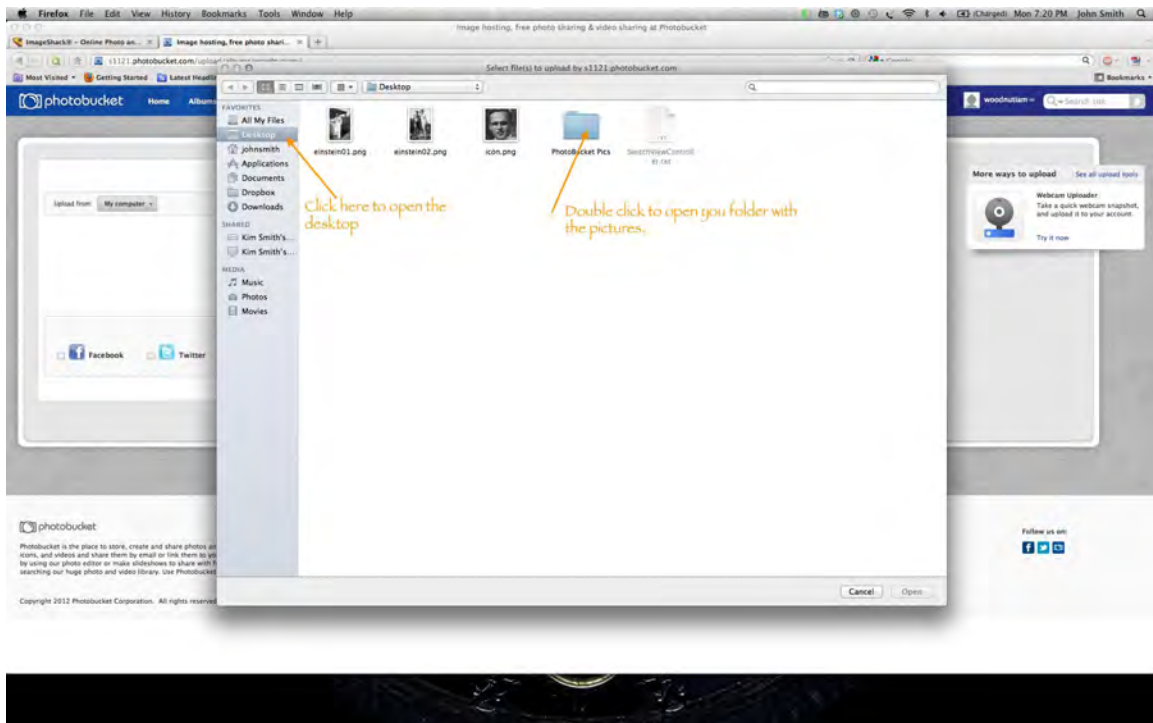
Firefox File Edit View History Bookmarks Tools Window Help

(Charged) Mon 7:20 PM John Smith

Image hosting, free photo sharing & video sharing at Photobucket

ImageShack® - Online Photo an... | Image hosting, free photo shari... | +

s1121.photobucket.com/upload

Most Visited Getting Started Latest Headlines

Bookmarks

Select file(s) to upload by s1121.photobucket.com

photobucket Home Albums

woodnutlam | Search

Desktop

FAVORITES
All My Files
Desktop
johnsmith
Applications
Documents
Dropbox
Downloads

SHARED
Kim Smith's...
Kim Smith's...

MEDIA
Music
Photos
Movies

einstein01.png einstein02.png icon.png PhotoBucket Pics SearchViewController.txt

Click here to open the desktop

Double click to open you folder with the pictures.

Upload from: My computer

More ways to upload See all upload tools

Webcam Uploader
Take a quick webcam snapshot, and upload it to your account.
Try it now

Facebook Twitter

photobucket

Photobucket is the place to store, create and share photos and icons, and videos and share them by email or link them to your by using our photo editor or make slideshows to share with searching our huge photo and video library. Use Photobucket

Copyright 2012 Photobucket Corporation. All rights reserved

Follow us on:

Cancel Open